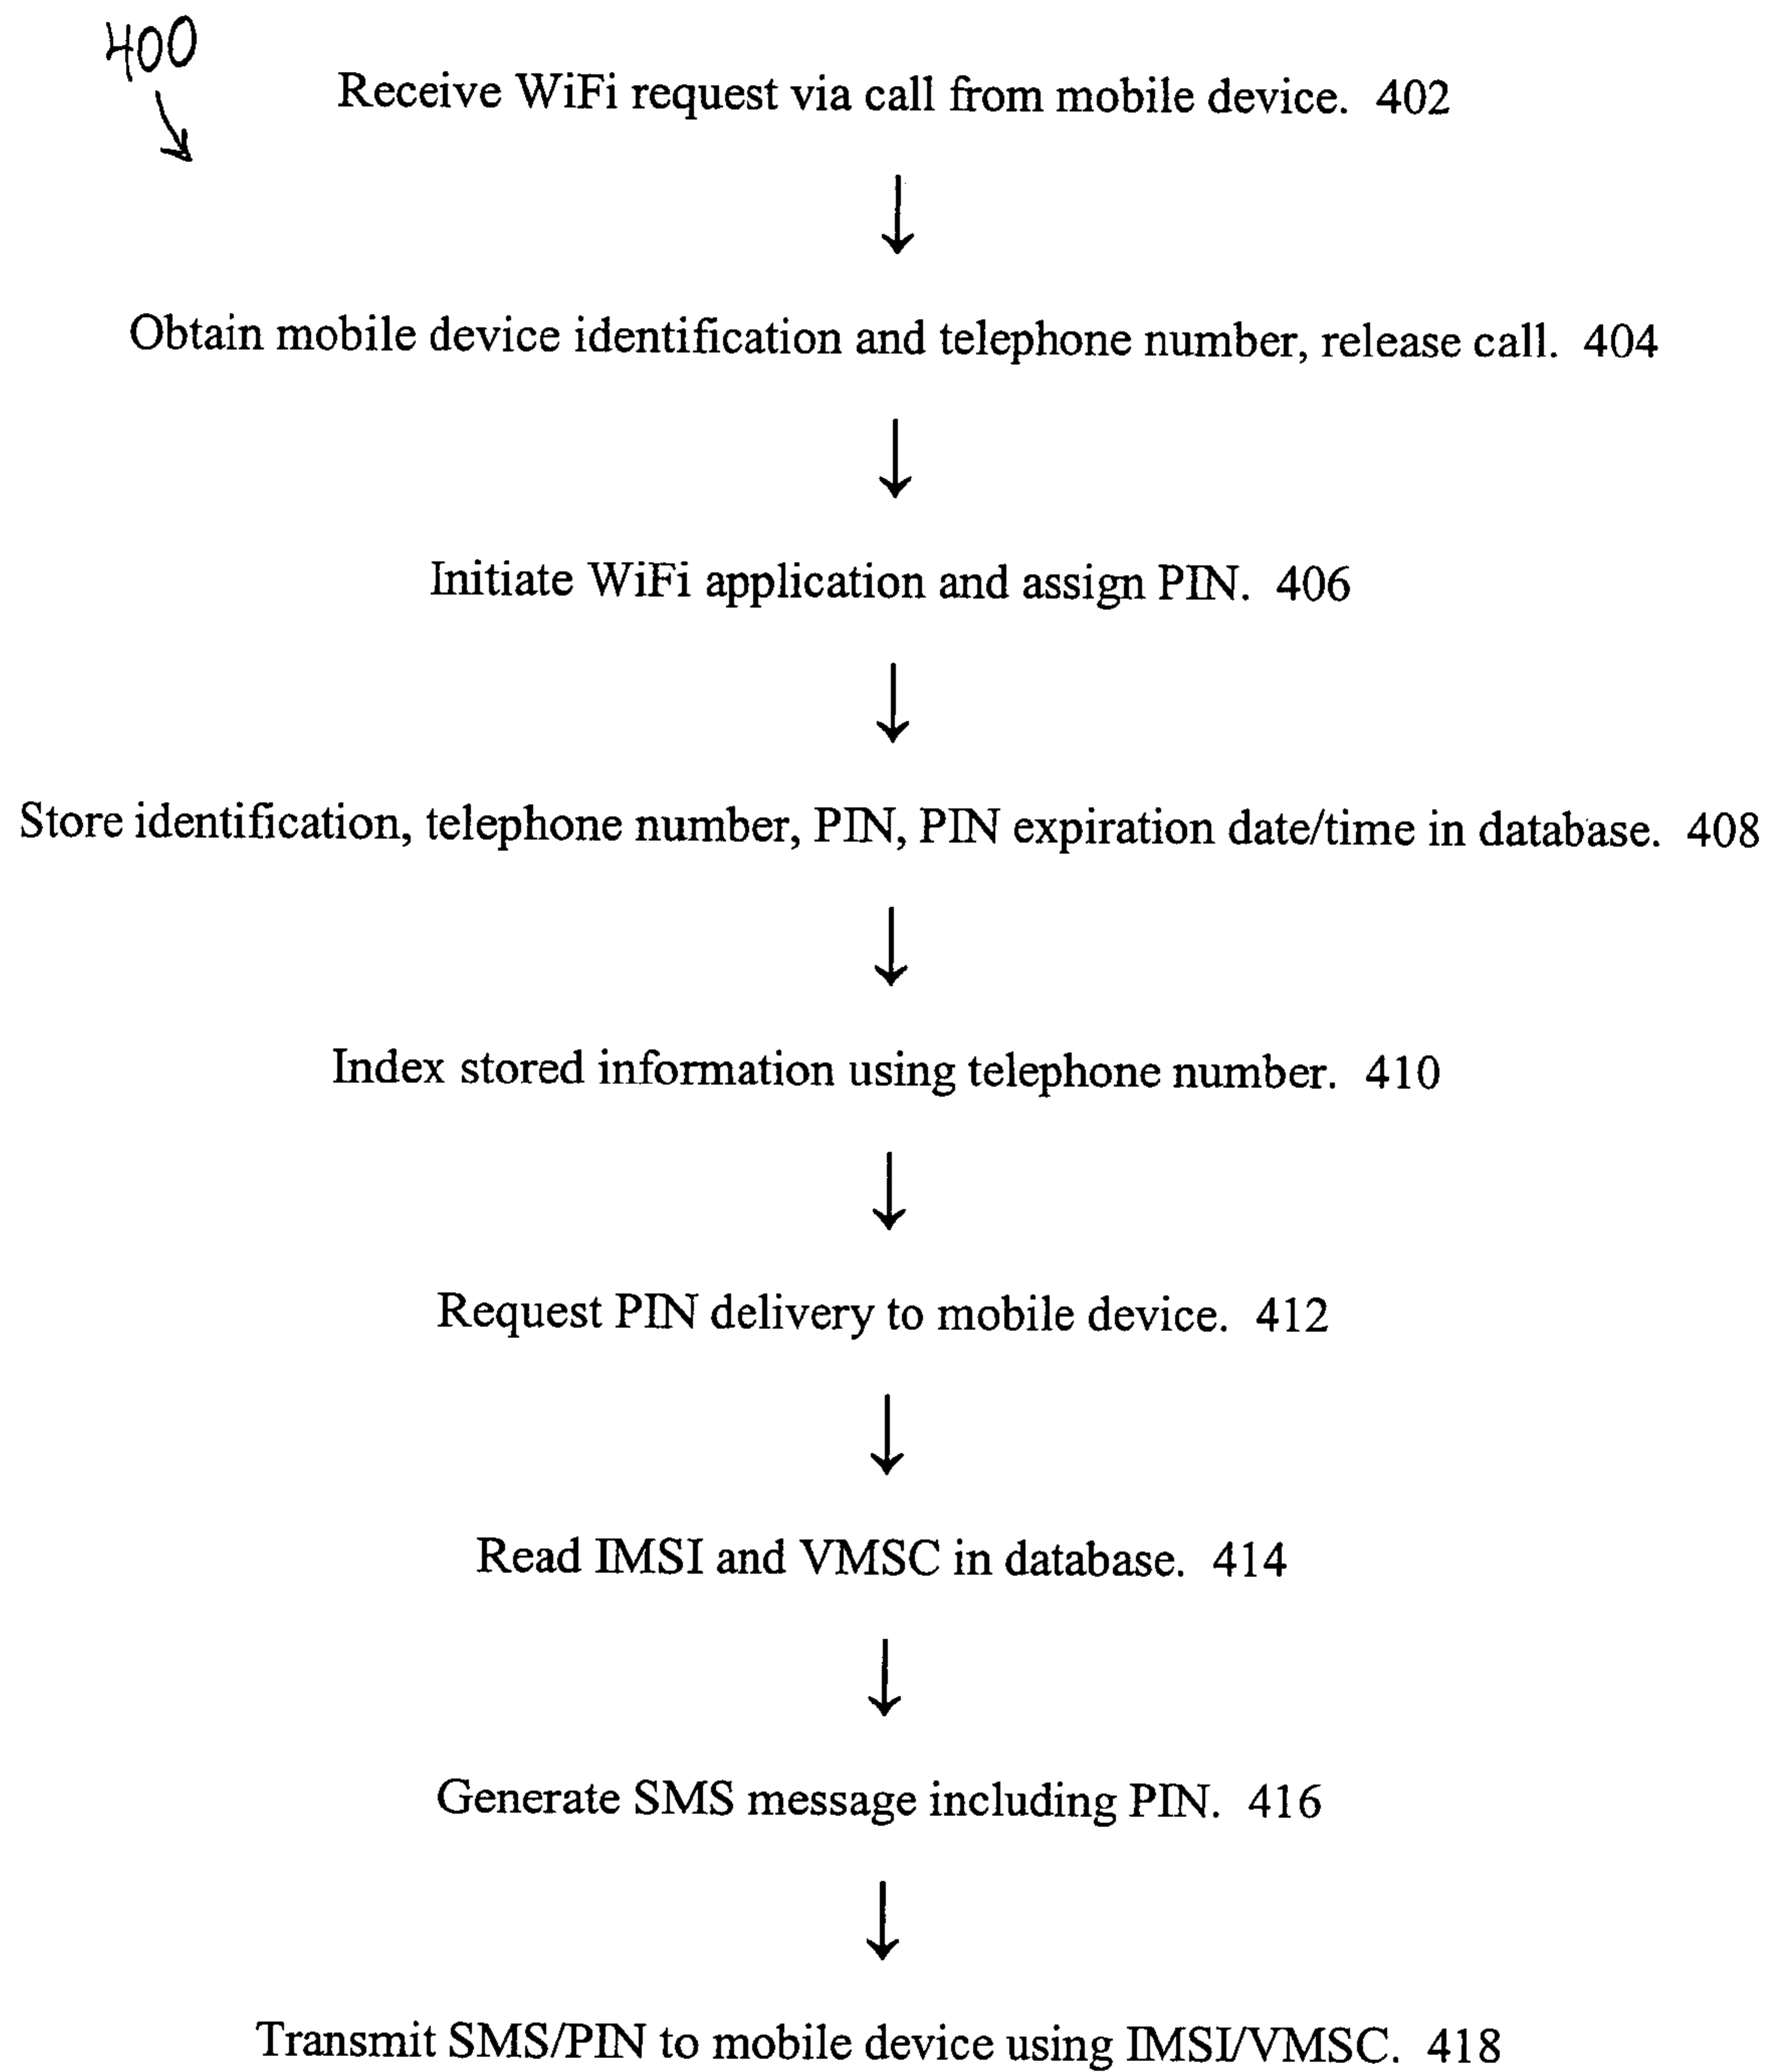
400

Receive WiFi request via call from mobile device. 402

Obtain mobile device identification and telephone number, release call. 404

Initiate WiFi application and assign PIN. 406

Store identification, telephone number, PIN, PIN expiration date/time in database. 408

Index stored information using telephone number. 410

Request PIN delivery to mobile device. 412

Read IMSI and VMSC in database. 414

Generate SMS message including PIN. 416

Transmit SMS/PIN to mobile device using IMSI/VMSC. 418